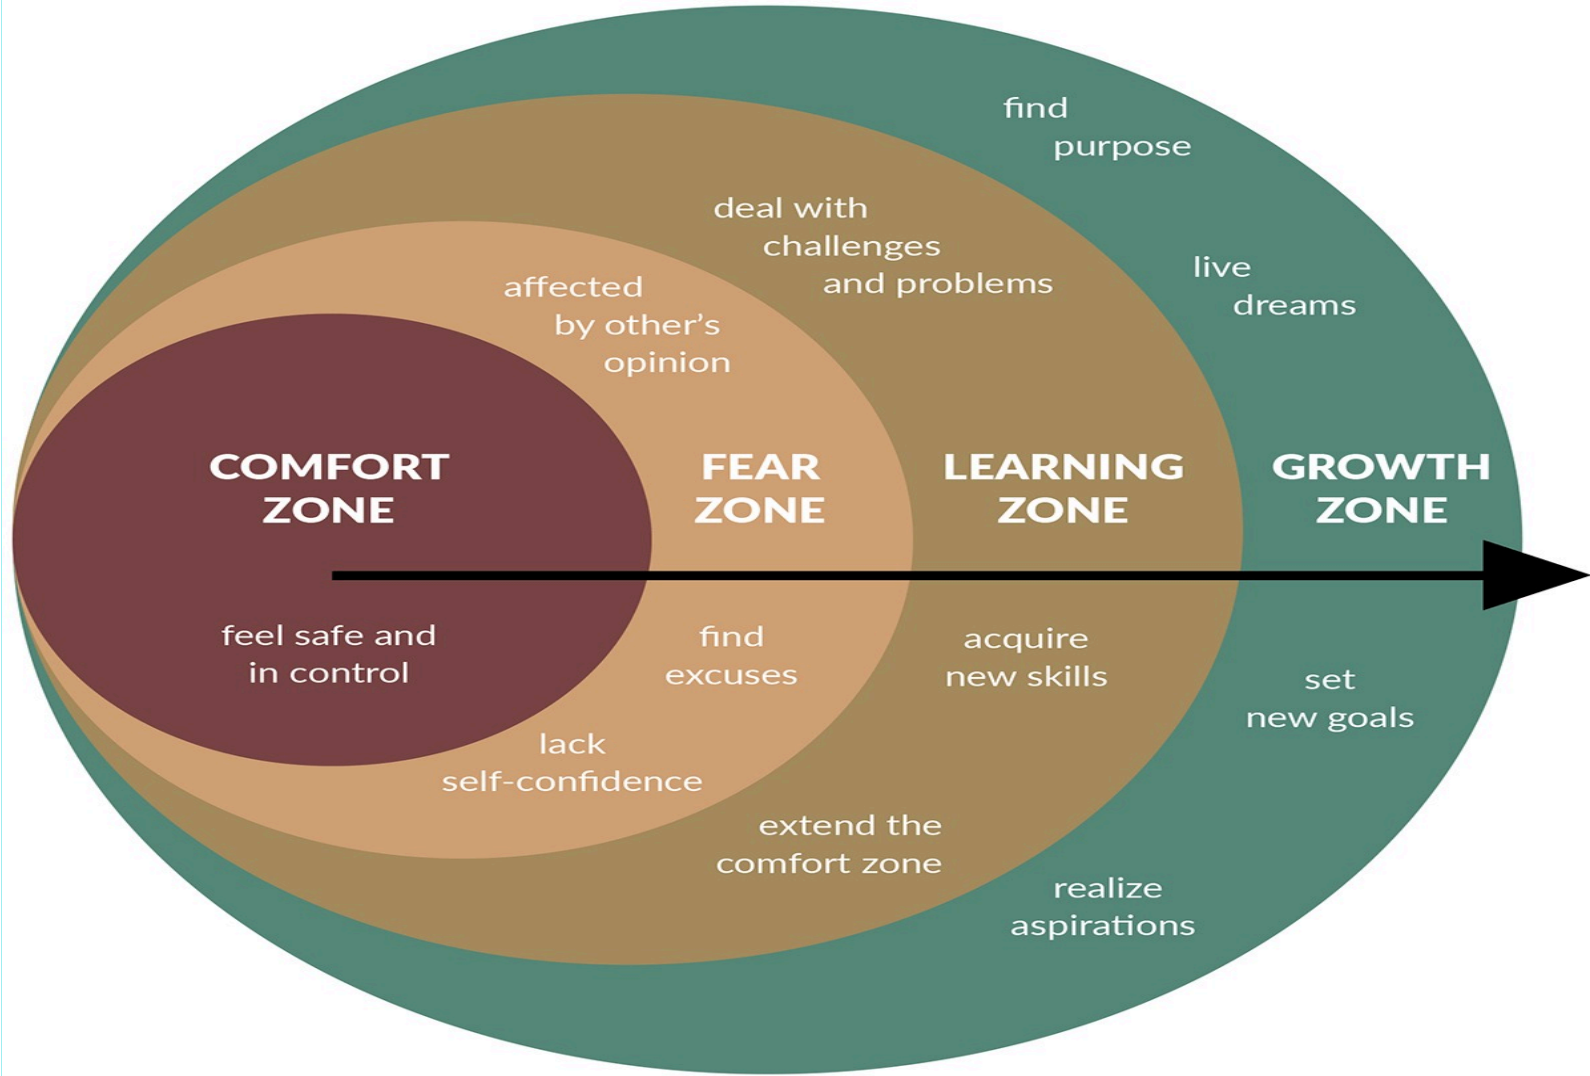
find purpose

deal with challenges and problems

live dreams

affected by other's opinion

COMFORT ZONE

FEAR ZONE

LEARNING ZONE

GROWTH ZONE

feel safe and in control

find excuses

acquire new skills

set new goals

lack self-confidence

extend the comfort zone

realize aspirations